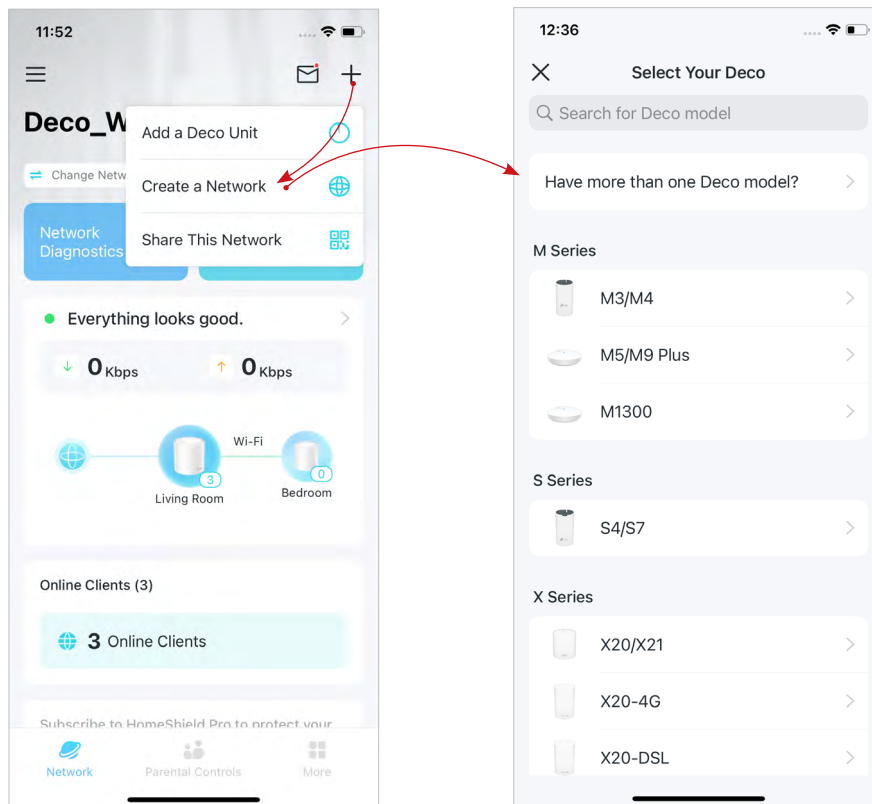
11:52

Deco_W

Add a Deco Unit

Create a Network

Share This Network

Change Netw

Network Diagnostics

Everything looks good.

0 Kbps

0 Kbps

Wi-Fi

3

Living Room

0

Bedroom

Online Clients (3)

3 Online Clients

Subscribe to HomeShield Pro to protect your

Network

Parental Controls

More

12:36

Select Your Deco

Search for Deco model

Have more than one Deco model?

M Series

M3/M4

M5/M9 Plus

M1300

S Series

S4/S7

X Series

X20/X21

X20-4G

X20-DSL